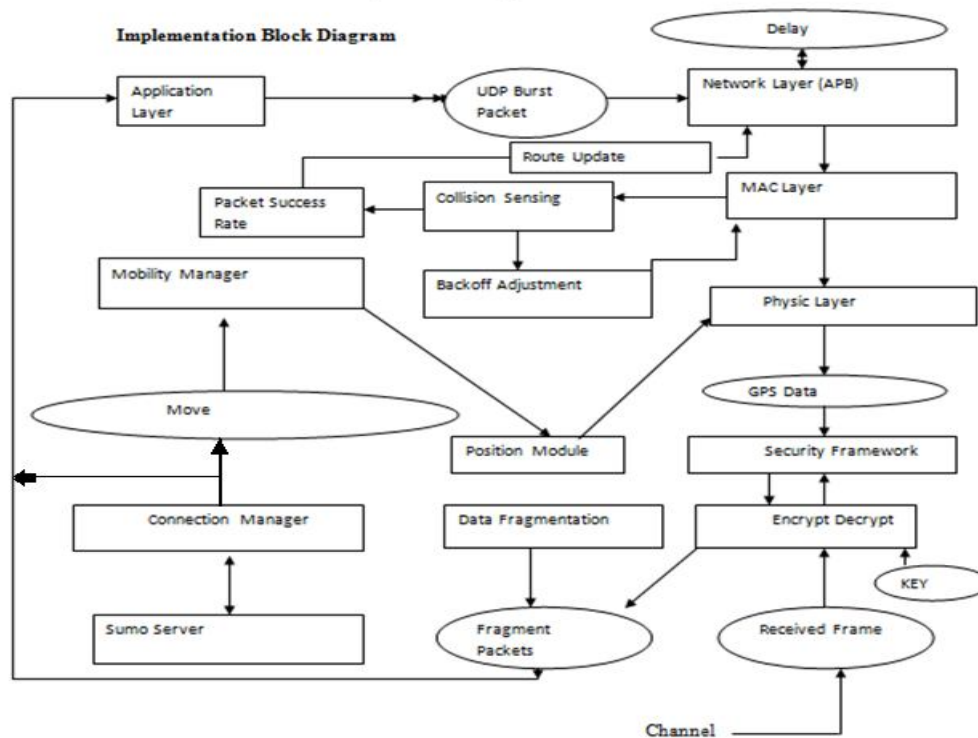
Implementation Block Diagram

Delay

Application Layer

UDP Burst Packet

Network Layer (APB)

Route Update

Packet Success Rate

Collision Sensing

MAC Layer

Mobility Manager

Backoff Adjustment

Physic Layer

GPS Data

Move

Position Module

Security Framework

Connection Manager

Data Fragmentation

Encrypt Decrypt

KEY

Sumo Server

Fragment Packets

Received Frame

Channel